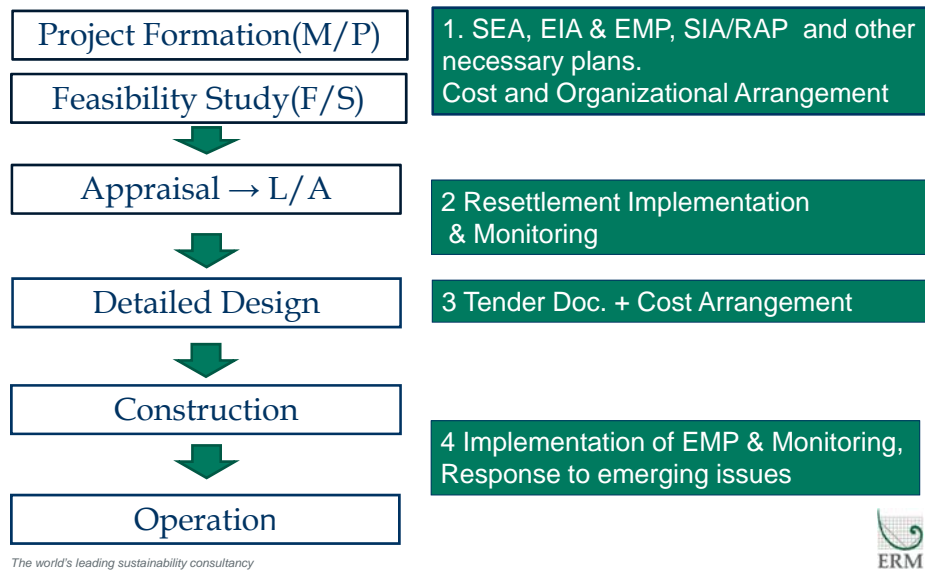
Project Formation(M/P)

Feasibility Study(F/S)

Appraisal → L/A

Detailed Design

Construction

Operation

1. SEA, EIA & EMP, SIA/RAP and other necessary plans.
Cost and Organizational Arrangement

2 Resettlement Implementation & Monitoring

3 Tender Doc. + Cost Arrangement

4 Implementation of EMP & Monitoring, Response to emerging issues

The world's leading sustainability consultancy

ERM